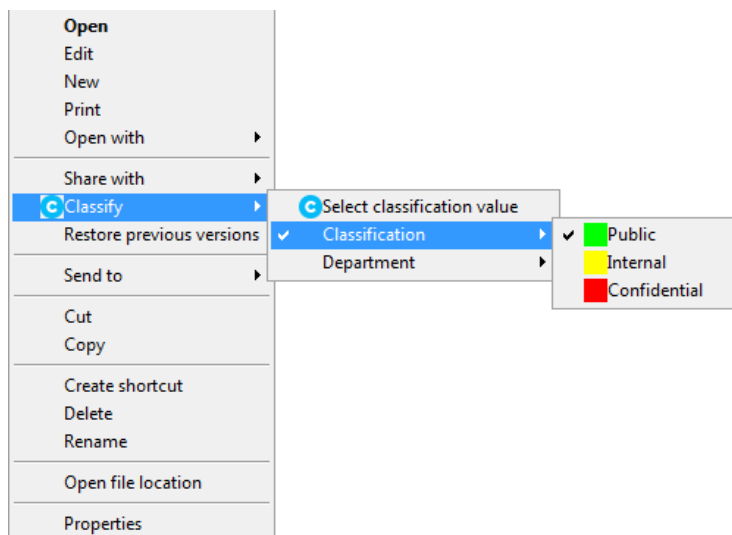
Open
Edit
New
Print
Open with

Share with
Classify
Restore previous versions

Send to

Cut
Copy

Create shortcut
Delete
Rename

Open file location

Properties

Select classification value
Classification
Department

Public
Internal
Confidential